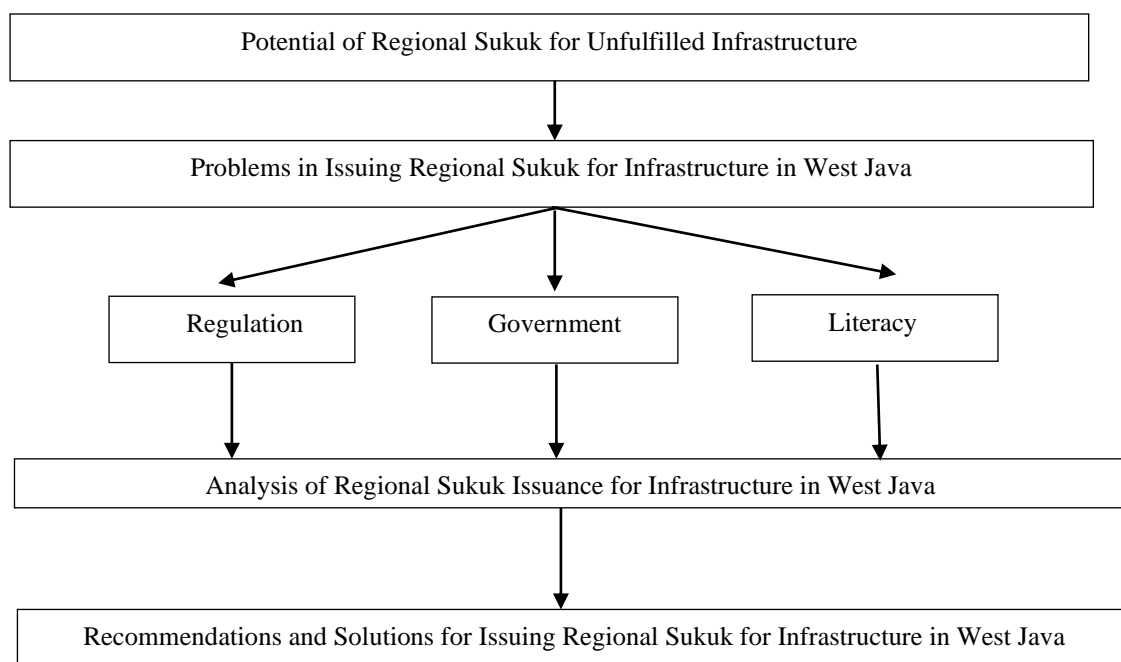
Potential of Regional Sukuk for Unfulfilled Infrastructure

Problems in Issuing Regional Sukuk for Infrastructure in West Java

Regulation

Government

Literacy

Analysis of Regional Sukuk Issuance for Infrastructure in West Java

Recommendations and Solutions for Issuing Regional Sukuk for Infrastructure in West Java